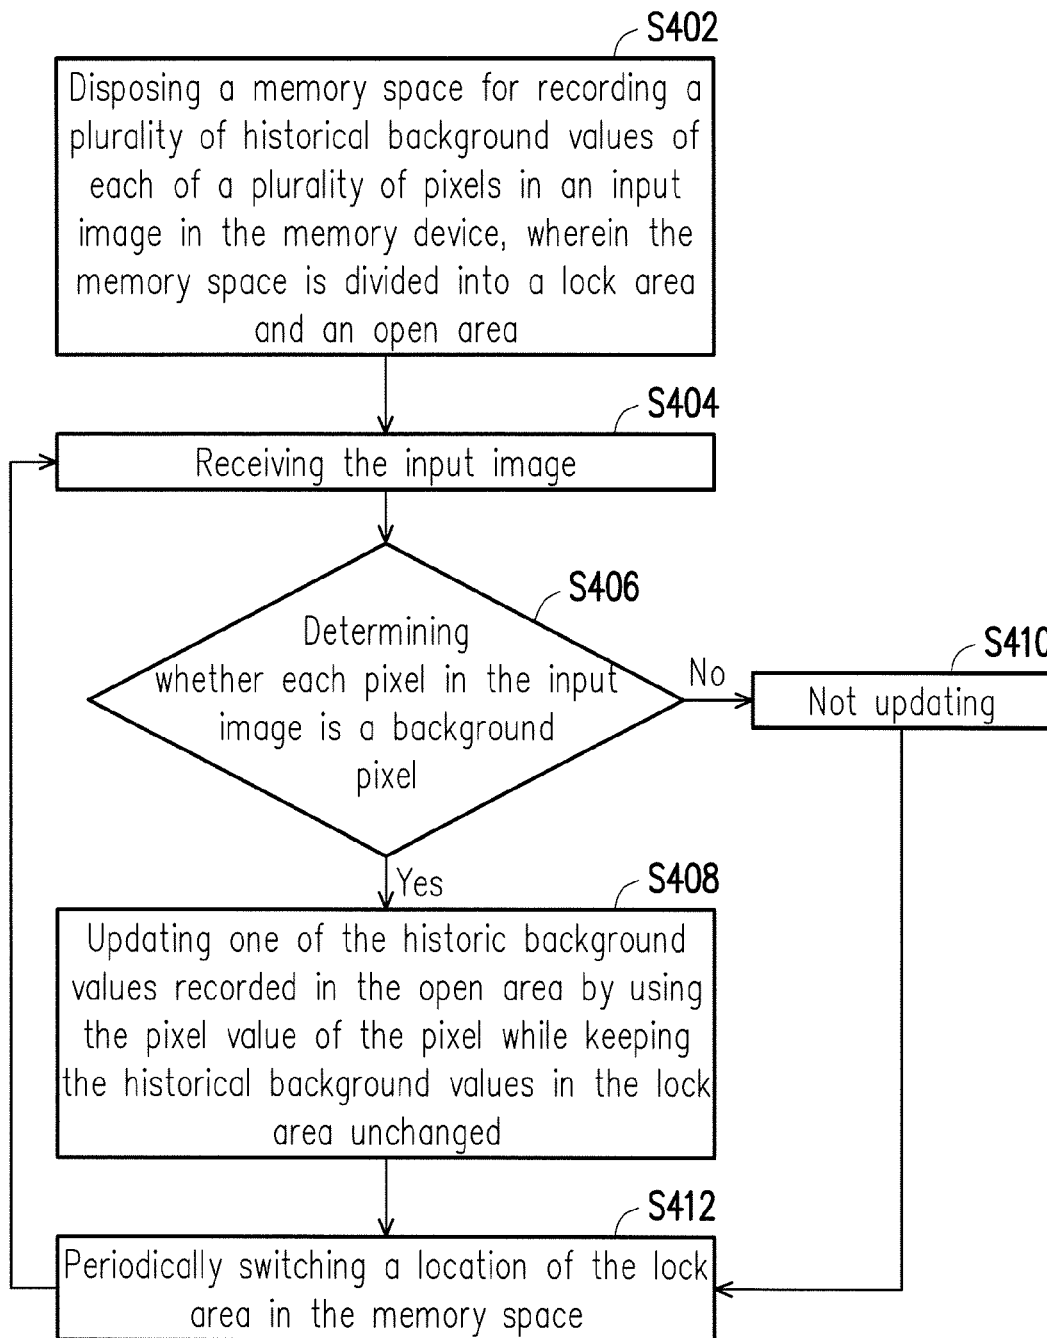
S402

Disposing a memory space for recording a plurality of historical background values of each of a plurality of pixels in an input image in the memory device, wherein the memory space is divided into a lock area and an open area

S404

Receiving the input image

S406

Determining whether each pixel in the input image is a background pixel

No

S410

Not updating

Yes

S408

Updating one of the historic background values recorded in the open area by using the pixel value of the pixel while keeping the historical background values in the lock area unchanged

S412

Periodically switching a location of the lock area in the memory space